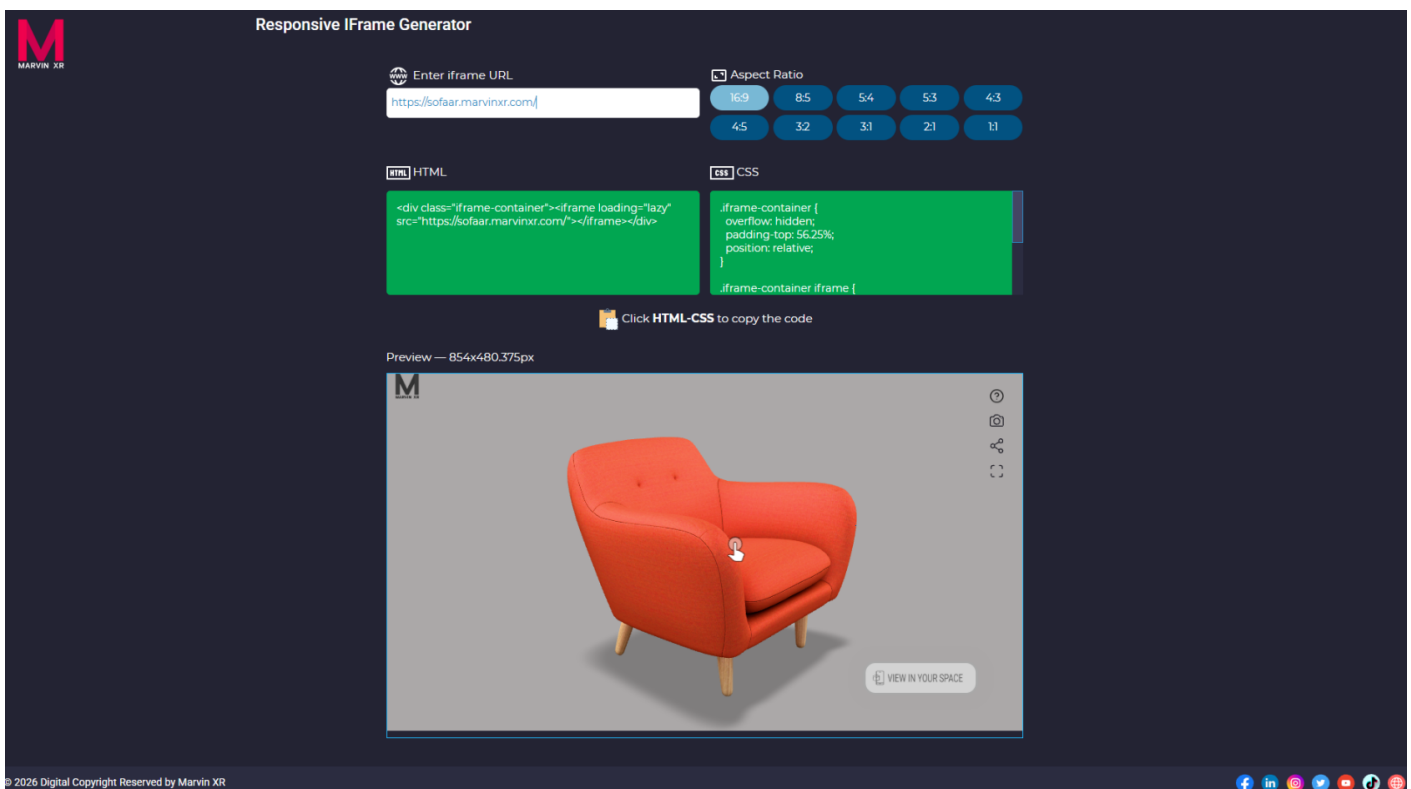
M
MARVIN XR

Responsive IFrame Generator

Enter iframe URL

https://sofaar.marvinxr.com/

Aspect Ratio

| 16:9 | 8:5 | 5:4 | 5:3 | 4:3 |
|---|---|---|---|---|
| 4:5 | 3:2 | 3:1 | 2:1 | 1:1 |

HTML HTML

<div class="iframe-container"><iframe loading="lazy" src="https://sofaar.marvinxr.com/"></iframe></div>

CSS CSS

.iframe-container {
overflow: hidden;
padding-top: 56.25%;
position: relative;
}

.iframe-container iframe {

Click **HTML-CSS** to copy the code

Preview — 854x480.375px

M
MARVIN XR

VIEW IN YOUR SPACE

© 2026 Digital Copyright Reserved by Marvin XR